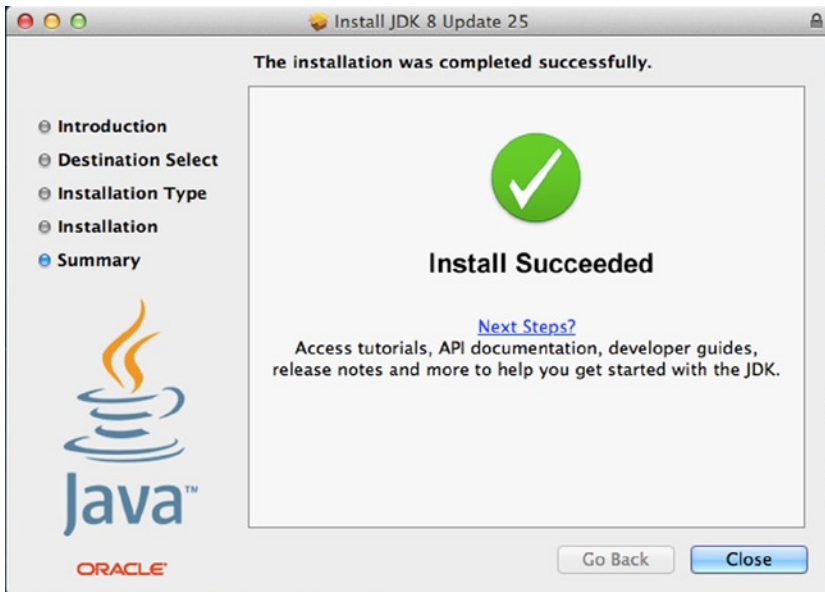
Install JDK 8 Update 25

The installation was completed successfully.

Introduction
Destination Select
Installation Type
Installation
Summary

Install Succeeded

Next Steps?
Access tutorials, API documentation, developer guides, release notes and more to help you get started with the JDK.

Java™

ORACLE®

Go Back
Close